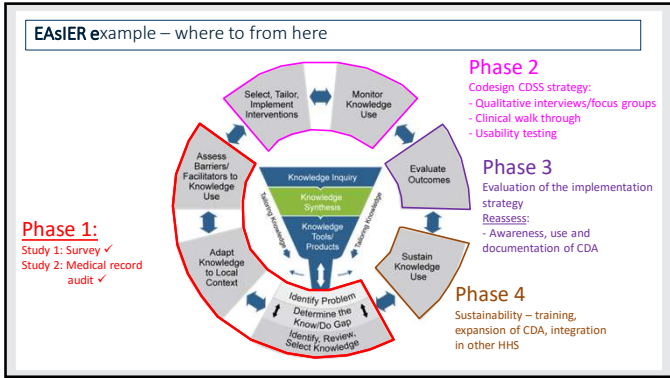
EAsIER example – where to from here

Phase 1:
Study 1: Survey ✓
Study 2: Medical record audit ✓

Select, Tailor, Implement Interventions

Monitor Knowledge Use

Assess Barriers/ Facilitators to Knowledge Use

Adapt Knowledge to Local Context

Knowledge Inquiry

Knowledge Synthesis

Knowledge Tools/ Products

Tailoring Knowledge

Tailoring Knowledge

Evaluate Outcomes

Sustain Knowledge Use

Identify Problem

Determine the Know/Do Gap

Identify, Review, Select Knowledge

Phase 2
Codesign CDSS strategy:
- Qualitative interviews/focus groups
- Clinical walk through
- Usability testing

Phase 3
Evaluation of the implementation strategy
Reassess:
- Awareness, use and documentation of CDA

Phase 4
Sustainability – training, expansion of CDA, integration in other HHS